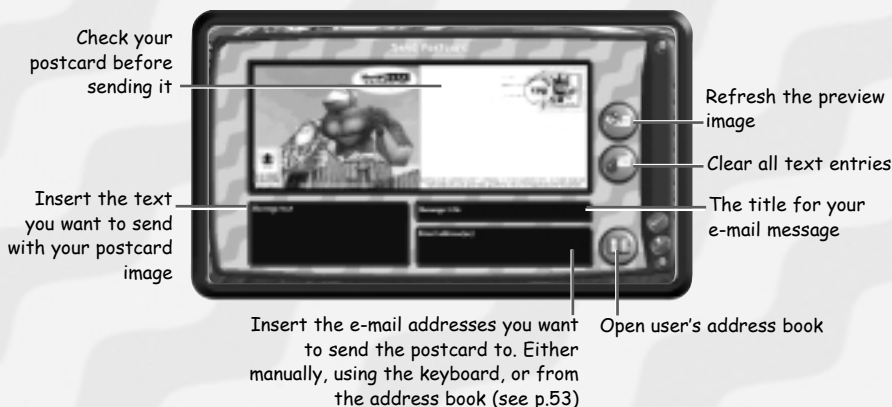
Check your postcard before sending it

Send Postcard

Insert the text you want to send with your postcard image

Message text

Message title

Email address(es)

Refresh the preview image

Clear all text entries

The title for your e-mail message

Insert the e-mail addresses you want to send the postcard to. Either manually, using the keyboard, or from the address book (see p.53)

Open user's address book